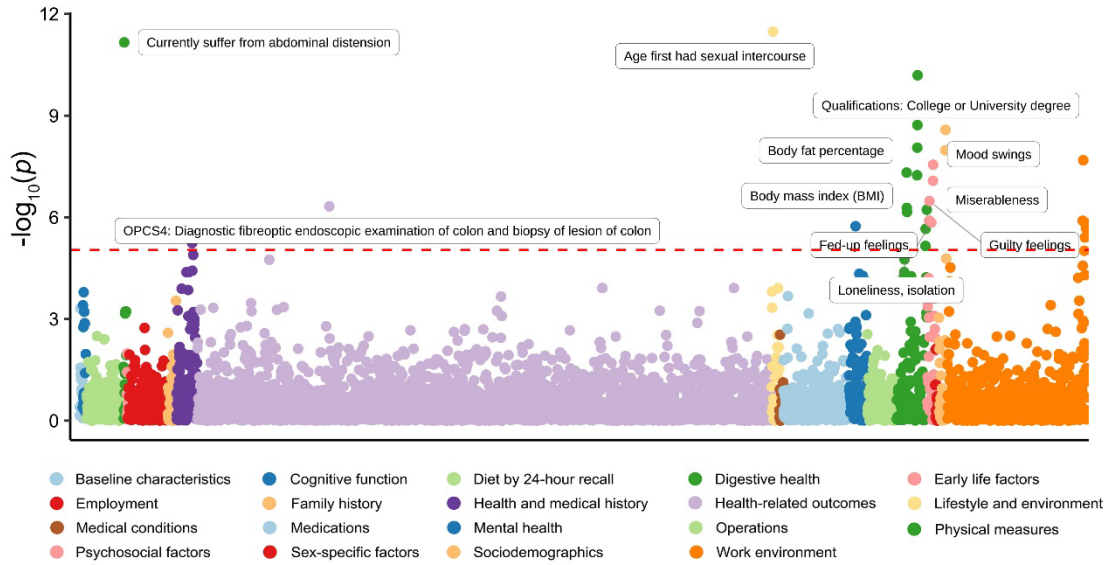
12
9
6
3
0
$-\log_{10}(p)$

Currently suffer from abdominal distension
Age first had sexual intercourse
Qualifications: College or University degree
Body fat percentage
Mood swings
Body mass index (BMI)
Miserableness
OPCS4: Diagnostic fibreoptic endoscopic examination of colon and biopsy of lesion of colon
Fed-up feelings
Guilty feelings
Loneliness, isolation

Baseline characteristics
Cognitive function
Diet by 24-hour recall
Digestive health
Early life factors
Employment
Family history
Health and medical history
Health-related outcomes
Lifestyle and environment
Medical conditions
Medications
Mental health
Operations
Physical measures
Psychosocial factors
Sex-specific factors
Sociodemographics
Work environment